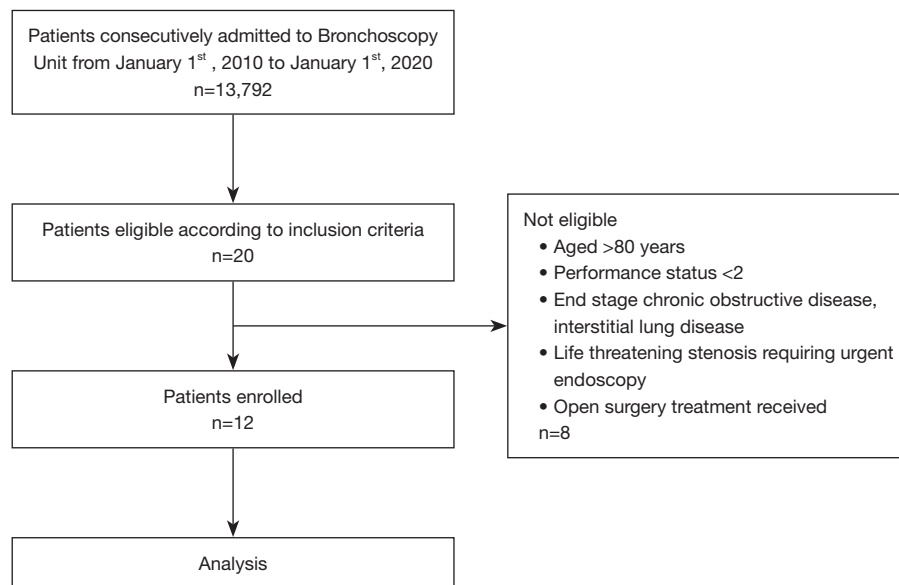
Patients consecutively admitted to Bronchoscopy Unit from January 1$^{st}$ , 2010 to January 1$^{st}$, 2020
n=13,792

Patients eligible according to inclusion criteria
n=20

Not eligible
• Aged >80 years
• Performance status <2
• End stage chronic obstructive disease, interstitial lung disease
• Life threatening stenosis requiring urgent endoscopy
• Open surgery treatment received
n=8

Patients enrolled
n=12

Analysis